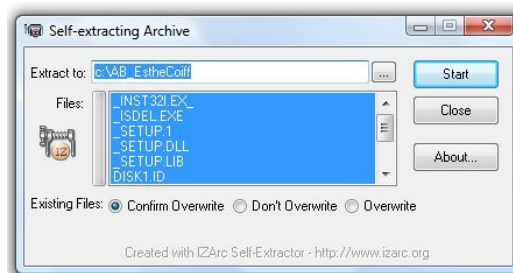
Self-extracting Archive

Extract to: c:\AB_EstheCoiff ...

Start

Files:
_INST32I.EX_
_ISDEL.EXE
_SETUP.1
_SETUP.DLL
_SETUP.LIB
DISK1.ID

Close

About...

Existing Files: Confirm Overwrite Don't Overwrite Overwrite

Created with IZArc Self-Extractor - http://www.izarc.org